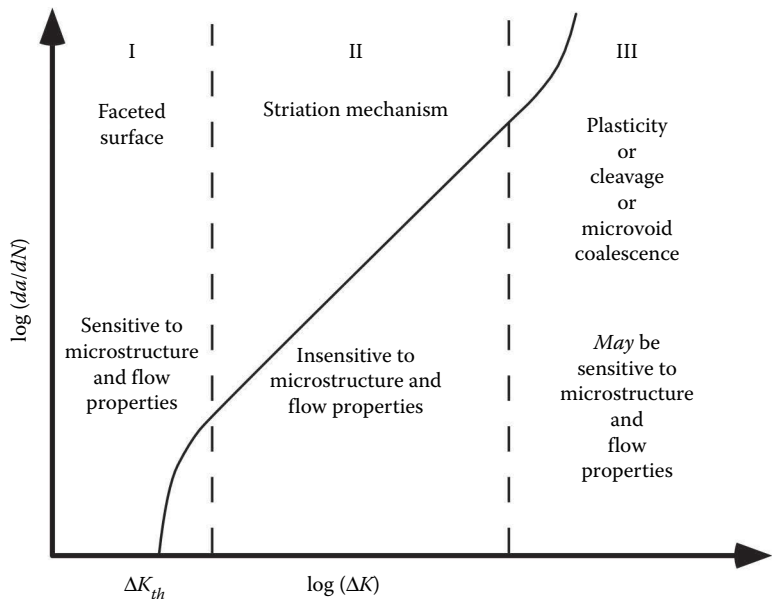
I

Faceted surface

Sensitive to microstructure and flow properties

II

Striation mechanism

Insensitive to microstructure and flow properties

III

Plasticity or cleavage or microvoid coalescence

*May* be sensitive to microstructure and flow properties

log $(da/dN)$

$\Delta K_{th}$

log $(\Delta K)$